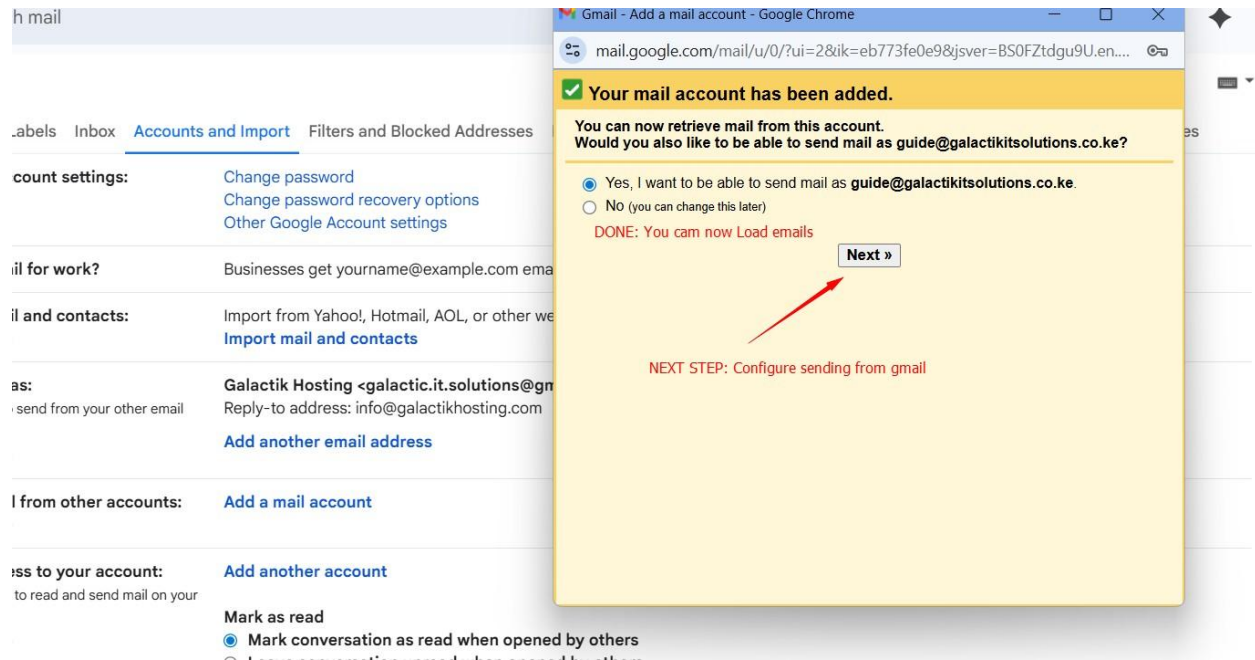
h mail

Labels Inbox Accounts and Import Filters and Blocked Addresses

count settings:
Change password
Change password recovery options
Other Google Account settings

il for work?
Businesses get yourname@example.com ema

il and contacts:
Import from Yahoo!, Hotmail, AOL, or other we
Import mail and contacts

as:
send from your other email
Galactik Hosting <galactic.it.solutions@gm
Reply-to address: info@galactikhosting.com
Add another email address

l from other accounts:
Add a mail account

ss to your account:
to read and send mail on your
Add another account

Mark as read
Mark conversation as read when opened by others

Gmail - Add a mail account - Google Chrome
mail.google.com/mail/u/0/?ui=2&ik=eb773fe0e9&jsver=BS0FZtdgu9U.en....

Your mail account has been added.

You can now retrieve mail from this account.
Would you also like to be able to send mail as guide@galactikitsolutions.co.ke?

Yes, I want to be able to send mail as guide@galactikitsolutions.co.ke.
No (you can change this later)

DONE: You cam now Load emails

Next »

NEXT STEP: Configure sending from gmail

es